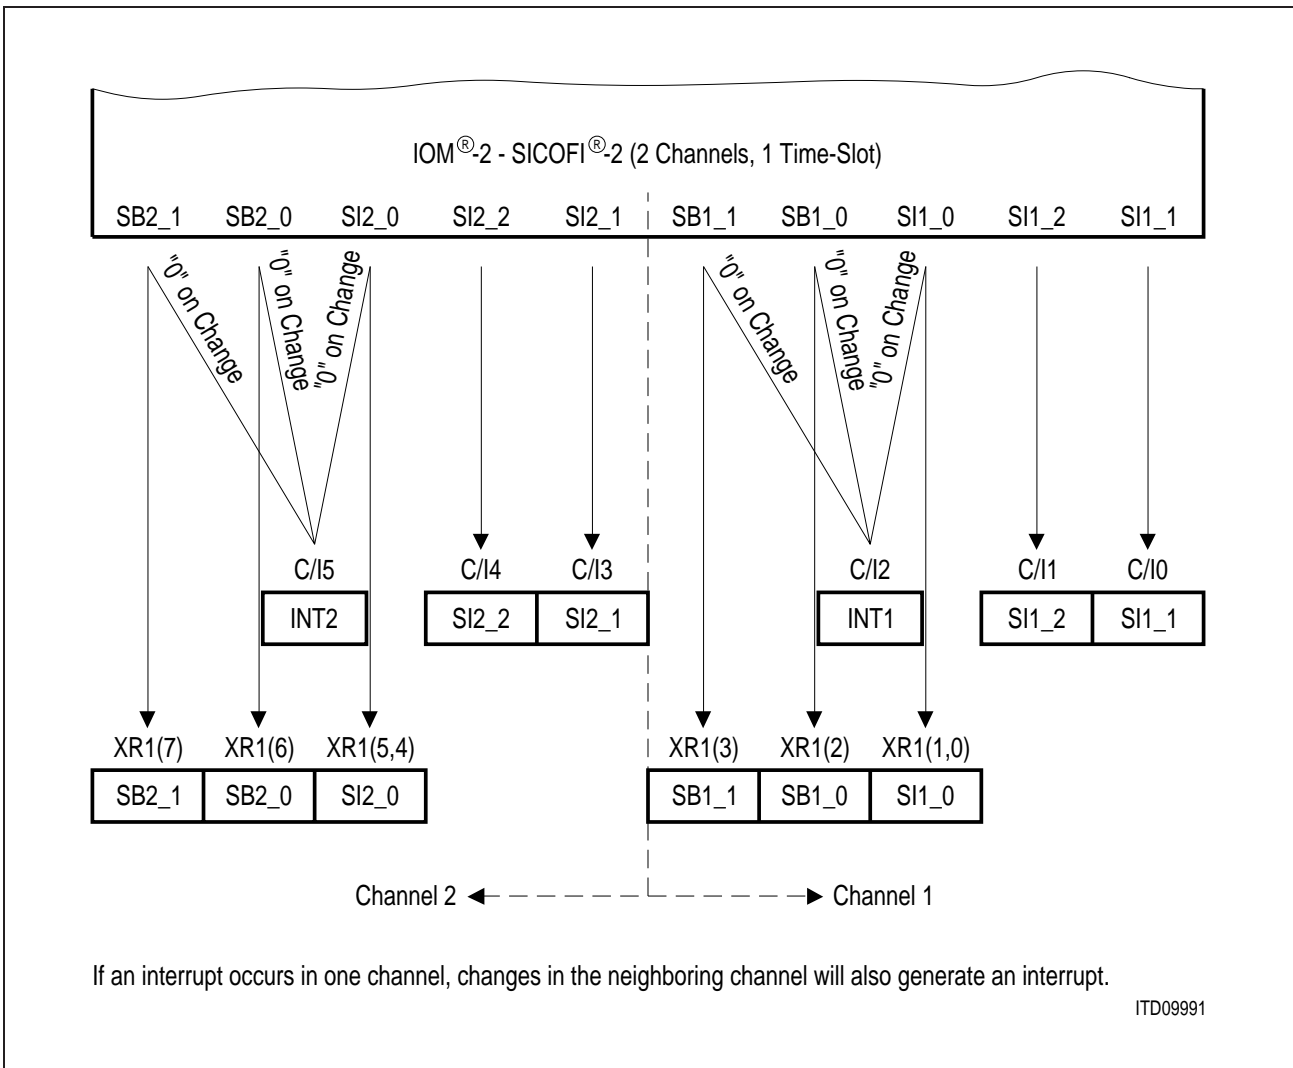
IOM®-2 - SICOFI®-2 (2 Channels, 1 Time-Slot)

SB2_1 SB2_0 SI2_0 SI2_2 SI2_1 SB1_1 SB1_0 SI1_0 SI1_2 SI1_1

"0" on Change "0" on Change "0" on Change

"0" on Change "0" on Change "0" on Change

C/I5
INT2

C/I4 C/I3
SI2_2 SI2_1

C/I2
INT1

C/I1 C/I0
SI1_2 SI1_1

XR1(7) XR1(6) XR1(5,4)
SB2_1 SB2_0 SI2_0

XR1(3) XR1(2) XR1(1,0)
SB1_1 SB1_0 SI1_0

Channel 2 Channel 1

If an interrupt occurs in one channel, changes in the neighboring channel will also generate an interrupt.

ITD09991